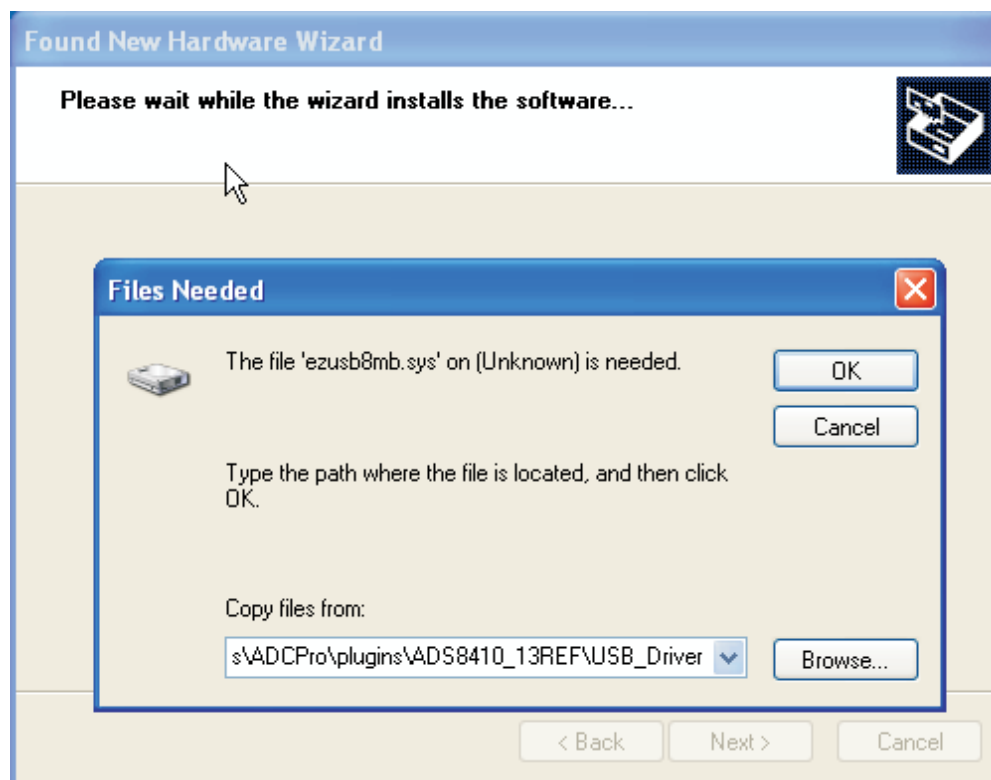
Found New Hardware Wizard

Please wait while the wizard installs the software...

Files Needed

The file 'ezusb8mb.sys' on (Unknown) is needed.

OK

Cancel

Type the path where the file is located, and then click OK.

Copy files from:

s\ADCPro\plugins\ADS8410_13REF\USB_Driver

Browse...

< Back

Next >

Cancel